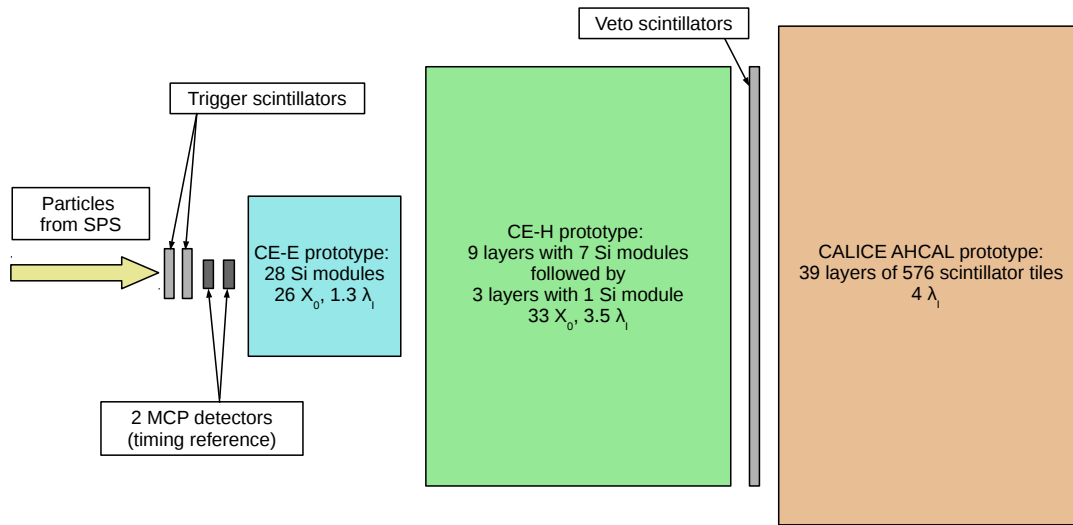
Veto scintillators

Trigger scintillators

Particles from SPS

CE-E prototype:
28 Si modules
26 $X_0$, 1.3 $\lambda_I$

CE-H prototype:
9 layers with 7 Si modules
followed by
3 layers with 1 Si module
33 $X_0$, 3.5 $\lambda_I$

CALICE AHCAL prototype:
39 layers of 576 scintillator tiles
4 $\lambda_I$

2 MCP detectors
(timing reference)